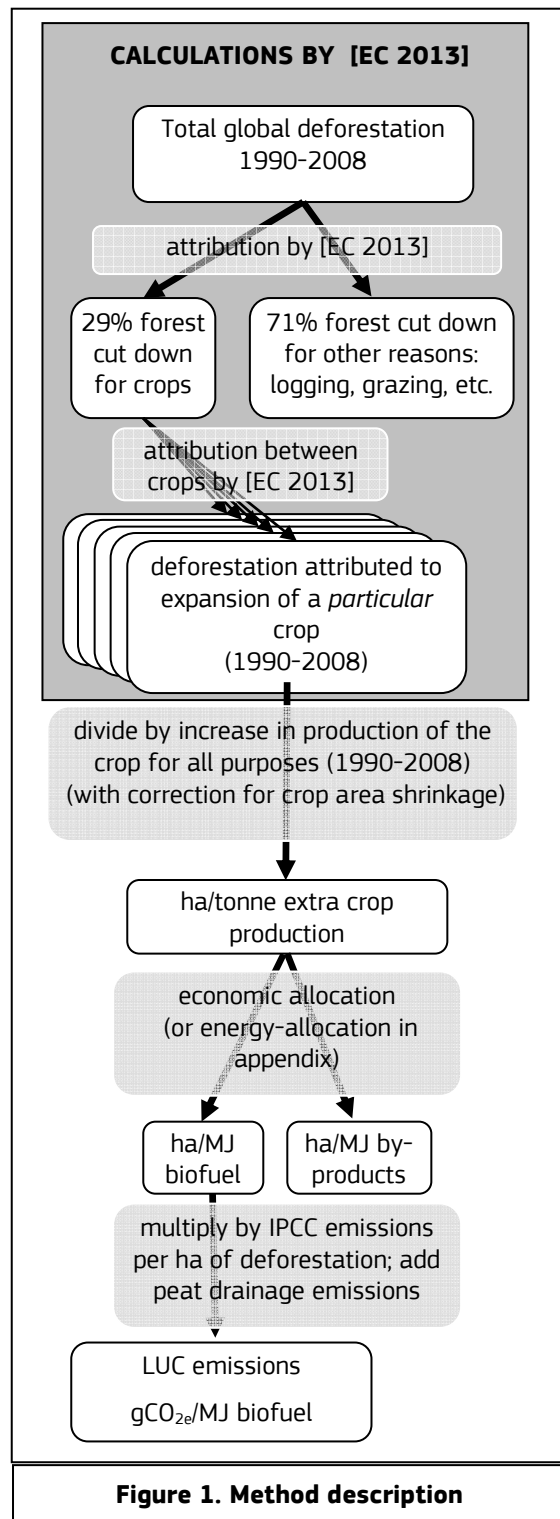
CALCULATIONS BY [EC 2013]

Total global deforestation 1990-2008

attribution by [EC 2013]

29% forest cut down for crops

71% forest cut down for other reasons: logging, grazing, etc.

attribution between crops by [EC 2013]

deforestation attributed to expansion of a *particular* crop (1990-2008)

divide by increase in production of the crop for all purposes (1990-2008) (with correction for crop area shrinkage)

ha/tonne extra crop production

economic allocation (or energy-allocation in appendix)

ha/MJ biofuel

ha/MJ by-products

multiply by IPCC emissions per ha of deforestation; add peat drainage emissions

LUC emissions

$gCO_{2e}$/MJ biofuel

**Figure 1. Method description**